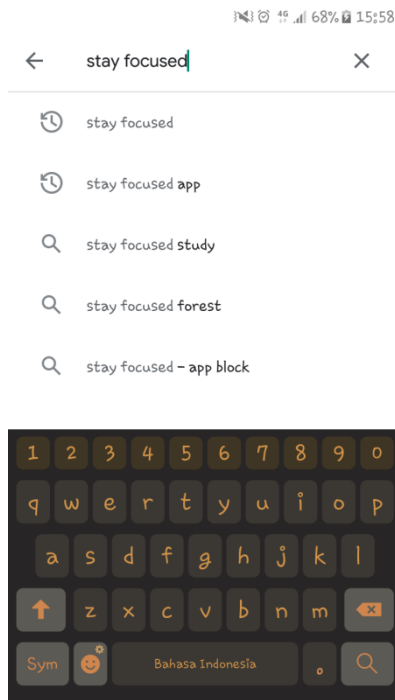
4G 68% 15:58

stay focused

stay focused

stay focused app

stay focused study

stay focused forest

stay focused – app block

1 2 3 4 5 6 7 8 9 0

q w e r t y u i o p

a s d f g h j k l

z x c v b n m

Sym

Bahasa Indonesia

.